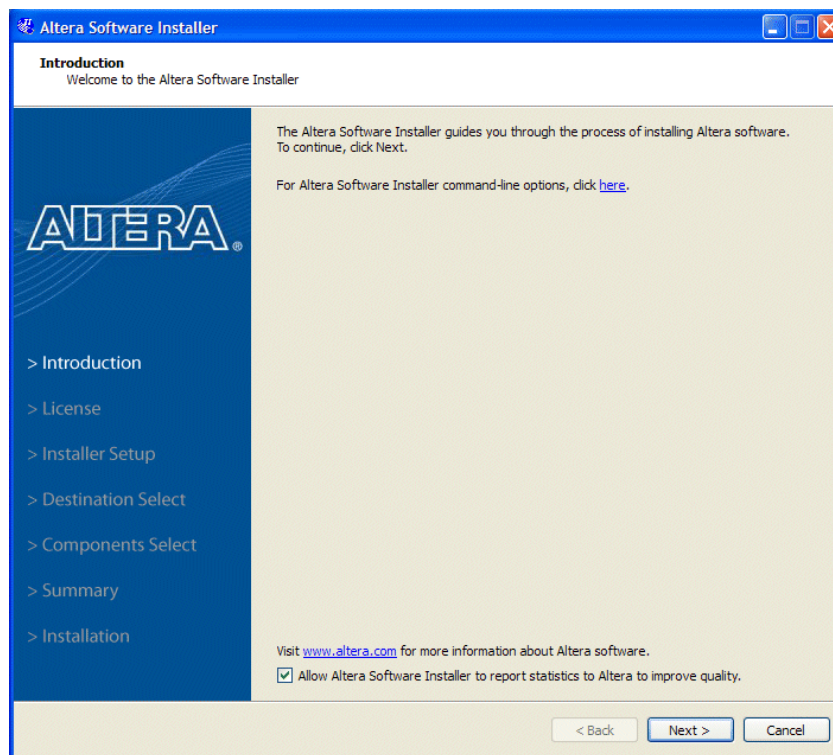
Altera Software Installer

Introduction
Welcome to the Altera Software Installer

ALTERA®

> Introduction
> License
> Installer Setup
> Destination Select
> Components Select
> Summary
> Installation

The Altera Software Installer guides you through the process of installing Altera software. To continue, click Next.

For Altera Software Installer command-line options, click here.

Visit www.altera.com for more information about Altera software.

Allow Altera Software Installer to report statistics to Altera to improve quality.

< Back
Next >
Cancel